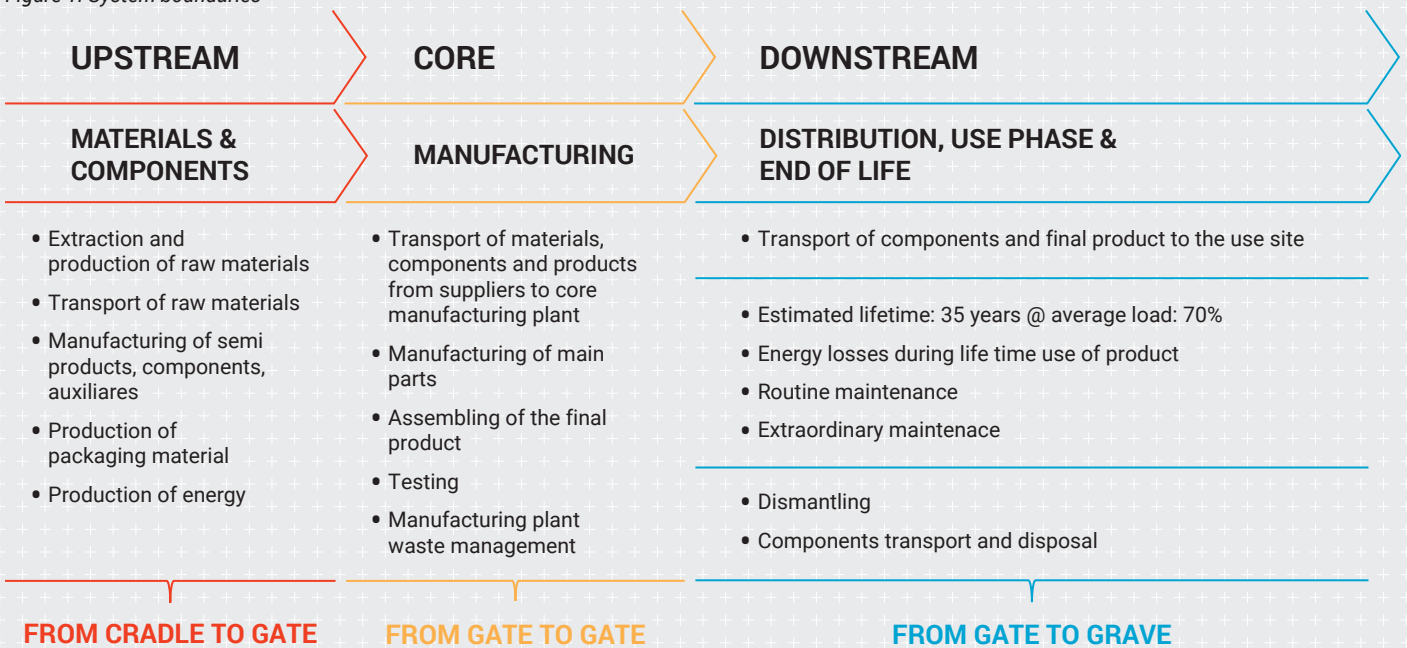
Figure 1: System boundaries

UPSTREAM

CORE

DOWNSTREAM

MATERIALS & COMPONENTS

MANUFACTURING

DISTRIBUTION, USE PHASE & END OF LIFE

• Extraction and production of raw materials
• Transport of raw materials
• Manufacturing of semi products, components, auxiliares
• Production of packaging material
• Production of energy

• Transport of materials, components and products from suppliers to core manufacturing plant
• Manufacturing of main parts
• Assembling of the final product
• Testing
• Manufacturing plant waste management

• Transport of components and final product to the use site

• Estimated lifetime: 35 years @ average load: 70%
• Energy losses during life time use of product
• Routine maintenance
• Extraordinary maintenace

• Dismantling
• Components transport and disposal

FROM CRADLE TO GATE

FROM GATE TO GATE

FROM GATE TO GRAVE